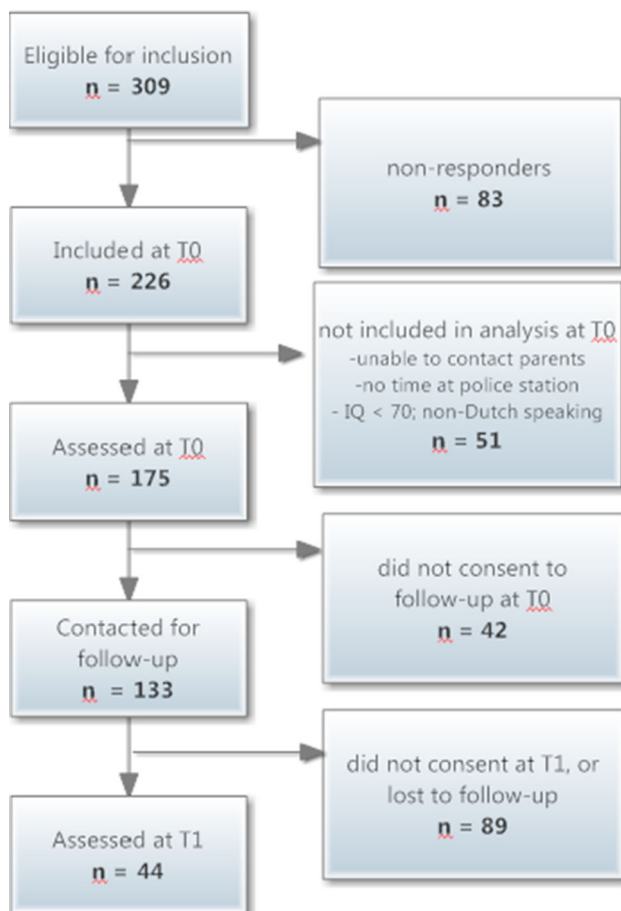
Eligible for inclusion
n = 309

non-responders
n = 83

Included at T0
n = 226

not included in analysis at T0
-unable to contact parents
-no time at police station
- IQ < 70; non-Dutch speaking
n = 51

Assessed at T0
n = 175

did not consent to follow-up at T0
n = 42

Contacted for follow-up
n = 133

did not consent at T1, or lost to follow-up
n = 89

Assessed at T1
n = 44